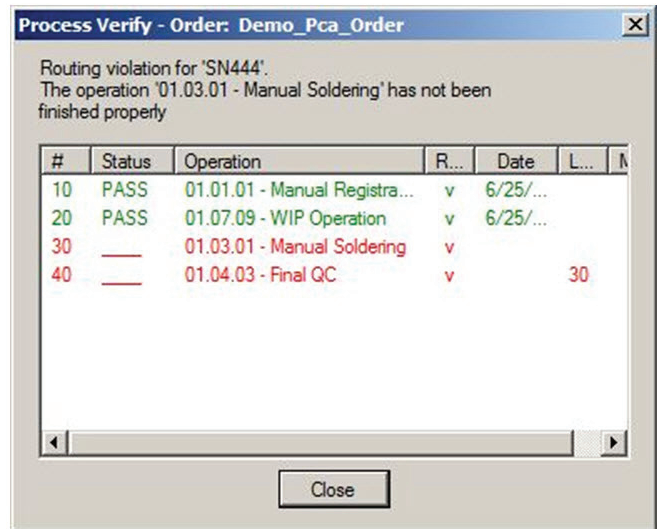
Process Verify - Order: Demo_Pca_Order

Routing violation for 'SN444'.
The operation '01.03.01 - Manual Soldering' has not been finished properly

| # | Status | Operation | R... | Date | L... | M |
|---|---|---|---|---|---|---|
| 10 | PASS | 01.01.01 - Manual Registra... | v | 6/25/... | | |
| 20 | PASS | 01.07.09 - WIP Operation | v | 6/25/... | | |
| 30 | ____ | 01.03.01 - Manual Soldering | v | | | |
| 40 | ____ | 01.04.03 - Final QC | v | | 30 | |

Close